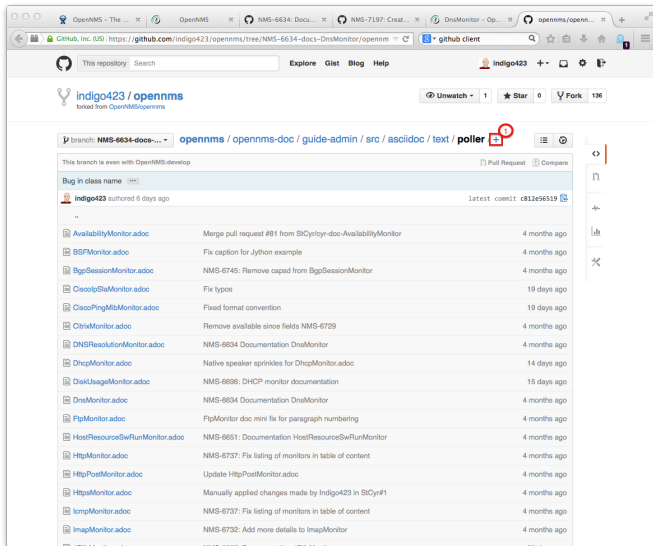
OpenNMS – The ... OpenNMS NMS-6634: Docu... NMS-7197: Creat... DnsMonitor – Op... opennms/openn...

GitHub, Inc. (US) https://github.com/indigo423/opennms/tree/NMS-6634-docs-DnsMonitor/opennm github client

This repository Search Explore Gist Blog Help indigo423

indigo423 / opennms
forked from OpenNMS/opennms

Unwatch 1 Star 0 Fork 136

branch: NMS-6634-docs-... opennms / opennms-doc / guide-admin / src / asciidoc / text / poller +

1

This branch is even with OpenNMS:develop

Pull Request Compare

Bug in class name ...

indigo423 authored 6 days ago latest commit c812e56519

..

| | | |
|---|---|---|
| AvailabilityMonitor.adoc | Merge pull request #81 from StCyr/cyr-doc-AvailabilityMonitor | 4 months ago |
| BSFMonitor.adoc | Fix caption for Jython example | 4 months ago |
| BgpSessionMonitor.adoc | NMS-6745: Remove capsd from BgpSessionMonitor | 4 months ago |
| CiscoIpSlaMonitor.adoc | Fix typos | 19 days ago |
| CiscoPingMibMonitor.adoc | Fixed format convention | 19 days ago |
| CitrixMonitor.adoc | Remove available since fields NMS-6729 | 4 months ago |
| DNSResolutionMonitor.adoc | NMS-6634 Documentation DnsMonitor | 4 months ago |
| DhcpMonitor.adoc | Native speaker sprinkles for DhcpMonitor.adoc | 14 days ago |
| DiskUsageMonitor.adoc | NMS-6698: DHCP monitor documentation | 15 days ago |
| DnsMonitor.adoc | NMS-6634 Documentation DnsMonitor | 4 months ago |
| FtpMonitor.adoc | FtpMonitor doc mini fix for paragraph numbering | 4 months ago |
| HostResourceSwRunMonitor.adoc | NMS-6651: Documentation HostResourceSwRunMonitor | 4 months ago |
| HttpMonitor.adoc | NMS-6737: Fix listing of monitors in table of content | 4 months ago |
| HttpPostMonitor.adoc | Update HttpPostMonitor.adoc | 4 months ago |
| HttpsMonitor.adoc | Manually applied changes made by Indigo423 in StCyr#1 | 4 months ago |
| IcmpMonitor.adoc | NMS-6737: Fix listing of monitors in table of content | 4 months ago |
| ImapMonitor.adoc | NMS-6732: Add more details to ImapMonitor | 4 months ago |